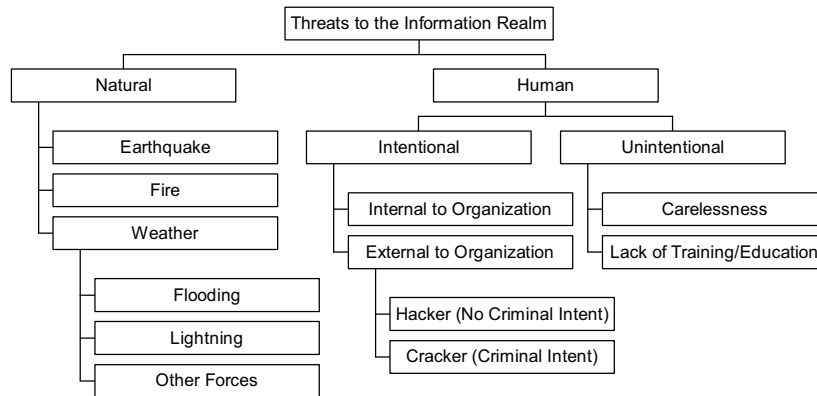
Threats to the Information Realm

Natural

Earthquake

Fire

Weather

Flooding

Lightning

Other Forces

Human

Intentional

Internal to Organization

External to Organization

Hacker (No Criminal Intent)

Cracker (Criminal Intent)

Unintentional

Carelessness

Lack of Training/Educatio